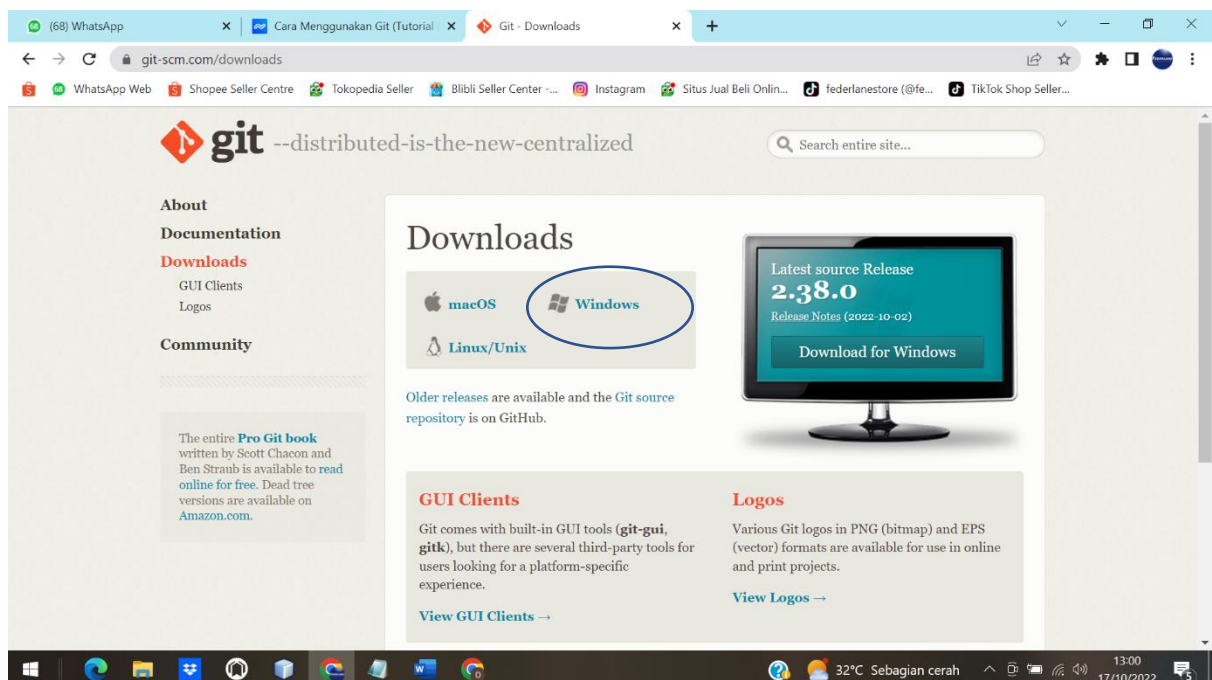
(68) WhatsApp
Cara Menggunakan Git (Tutorial
Git - Downloads

git-scm.com/downloads

WhatsApp Web | Shopee Seller Centre | Tokopedia Seller | Blibli Seller Center -... | Instagram | Situs Jual Beli Onlin... | federlanestore (@fe... | TikTok Shop Seller...

git --distributed-is-the-new-centralized

Search entire site...

About
Documentation
Downloads
GUI Clients
Logos
Community

The entire Pro Git book written by Scott Chacon and Ben Straub is available to read online for free. Dead tree versions are available on Amazon.com.

Downloads

macOS
Windows
Linux/Unix

Older releases are available and the Git source repository is on GitHub.

Latest source Release
2.38.0
Release Notes (2022-10-02)
Download for Windows

GUI Clients
Git comes with built-in GUI tools (git-gui, gitk), but there are several third-party tools for users looking for a platform-specific experience.
View GUI Clients →

Logos
Various Git logos in PNG (bitmap) and EPS (vector) formats are available for use in online and print projects.
View Logos →

32°C Sebagian cerah
13:00
17/10/2022
5